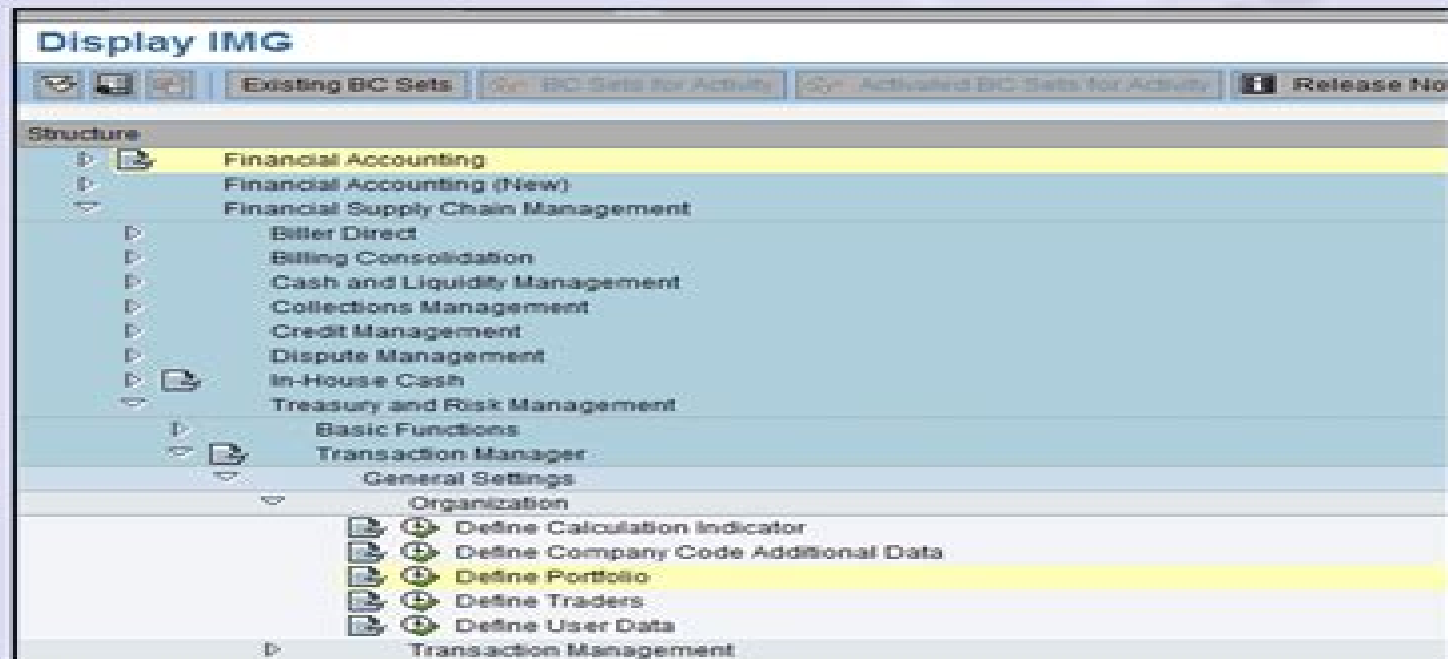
Display IMG

Existing BC Sets | BC Sets for Activity | Activated BC Sets for Activity | Release No

Structure

Financial Accounting
Financial Accounting (New)
Financial Supply Chain Management
Biller Direct
Billing Consolidation
Cash and Liquidity Management
Collections Management
Credit Management
Dispute Management
In-House Cash
Treasury and Risk Management
Basic Functions
Transaction Manager
General Settings
Organization
Define Calculation Indicator
Define Company Code Additional Data
Define Portfolio
Define Traders
Define User Data
Transaction Management